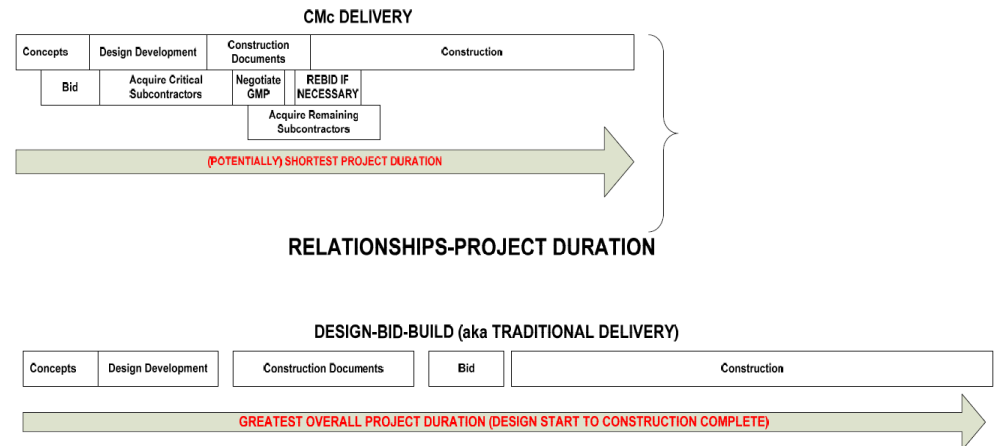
CMc DELIVERY

Concepts
Design Development
Construction Documents
Construction

Bid
Acquire Critical Subcontractors
Negotiate GMP
REBID IF NECESSARY

Acquire Remaining Subcontractors

(POTENTIALLY) SHORTEST PROJECT DURATION

RELATIONSHIPS-PROJECT DURATION

DESIGN-BID-BUILD (aka TRADITIONAL DELIVERY)

Concepts
Design Development
Construction Documents
Bid
Construction

GREATEST OVERALL PROJECT DURATION (DESIGN START TO CONSTRUCTION COMPLETE)